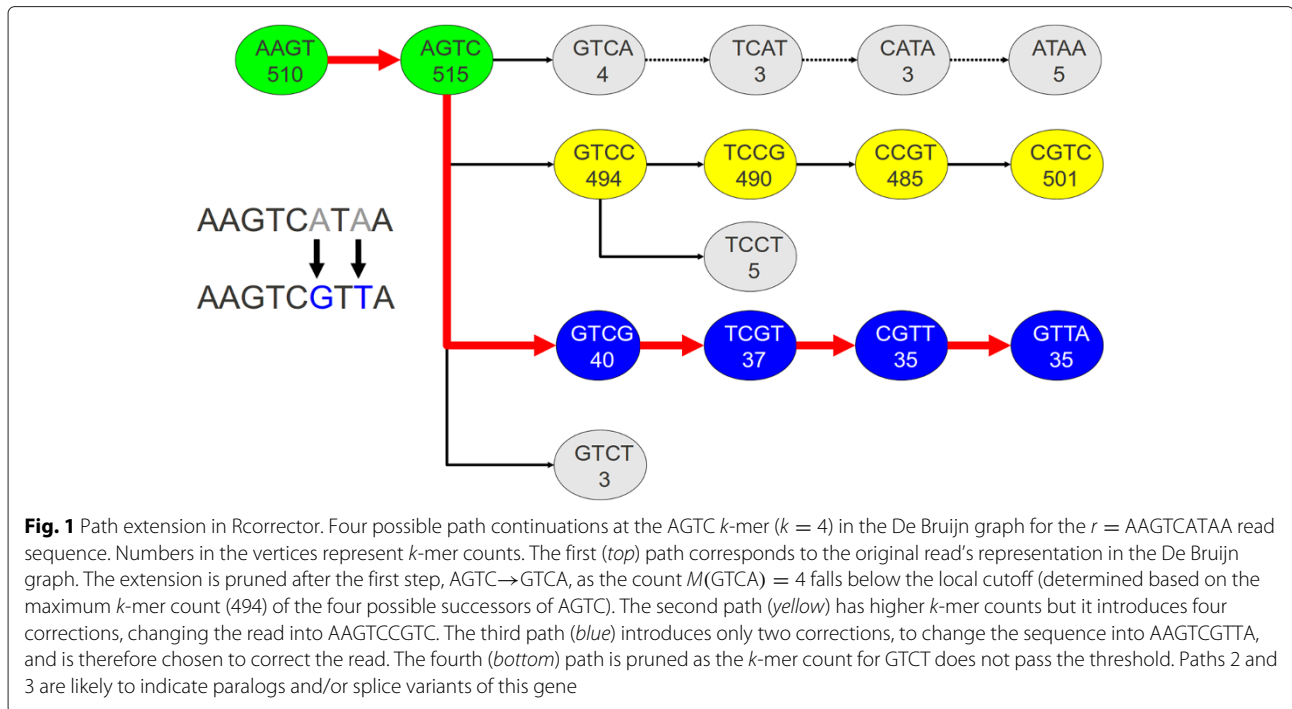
AAGT
510

AGTC
515

GTCA
4

TCAT
3

CATA
3

ATAA
5

GTCC
494

TCCG
490

CCGT
485

CGTC
501

TCCT
5

AAGTCATAA

AAGTCGTTA

GTCG
40

TCGT
37

CGTT
35

GTTA
35

GTCT
3

**Fig. 1** Path extension in Rcorrector. Four possible path continuations at the AGTC *k*-mer ($k = 4$) in the De Bruijn graph for the $r =$ AAGTCATAA read sequence. Numbers in the vertices represent *k*-mer counts. The first (*top*) path corresponds to the original read's representation in the De Bruijn graph. The extension is pruned after the first step, AGTC→GTCA, as the count $M$(GTCA) $= 4$ falls below the local cutoff (determined based on the maximum *k*-mer count (494) of the four possible successors of AGTC). The second path (*yellow*) has higher *k*-mer counts but it introduces four corrections, changing the read into AAGTCCGTC. The third path (*blue*) introduces only two corrections, to change the sequence into AAGTCGTTA, and is therefore chosen to correct the read. The fourth (*bottom*) path is pruned as the *k*-mer count for GTCT does not pass the threshold. Paths 2 and 3 are likely to indicate paralogs and/or splice variants of this gene